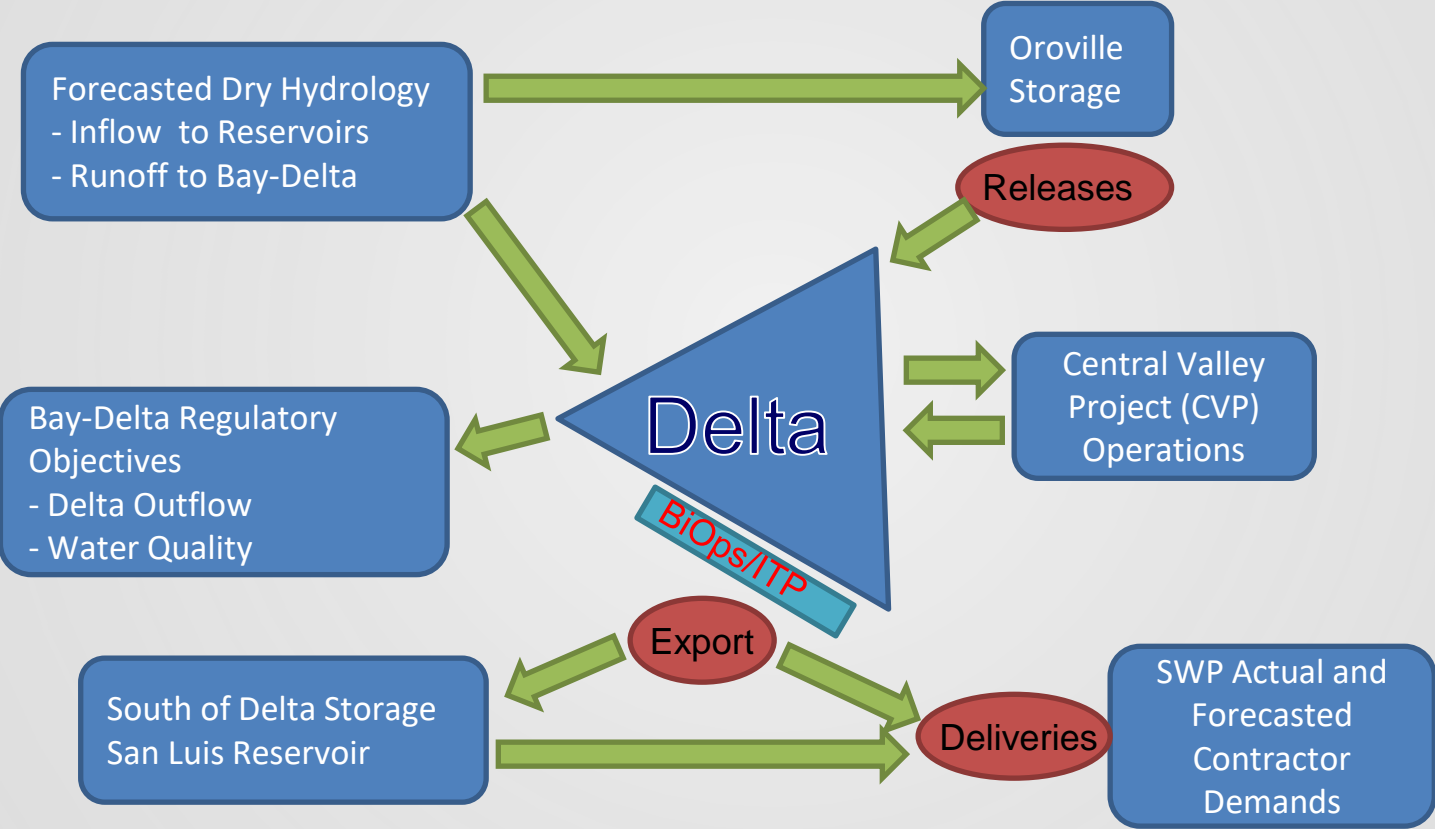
Forecasted Dry Hydrology
- Inflow to Reservoirs
- Runoff to Bay-Delta

Oroville Storage

Releases

Delta

Central Valley Project (CVP) Operations

Bay-Delta Regulatory Objectives
- Delta Outflow
- Water Quality

BiOps/ITP

Export

South of Delta Storage
San Luis Reservoir

Deliveries

SWP Actual and Forecasted Contractor Demands